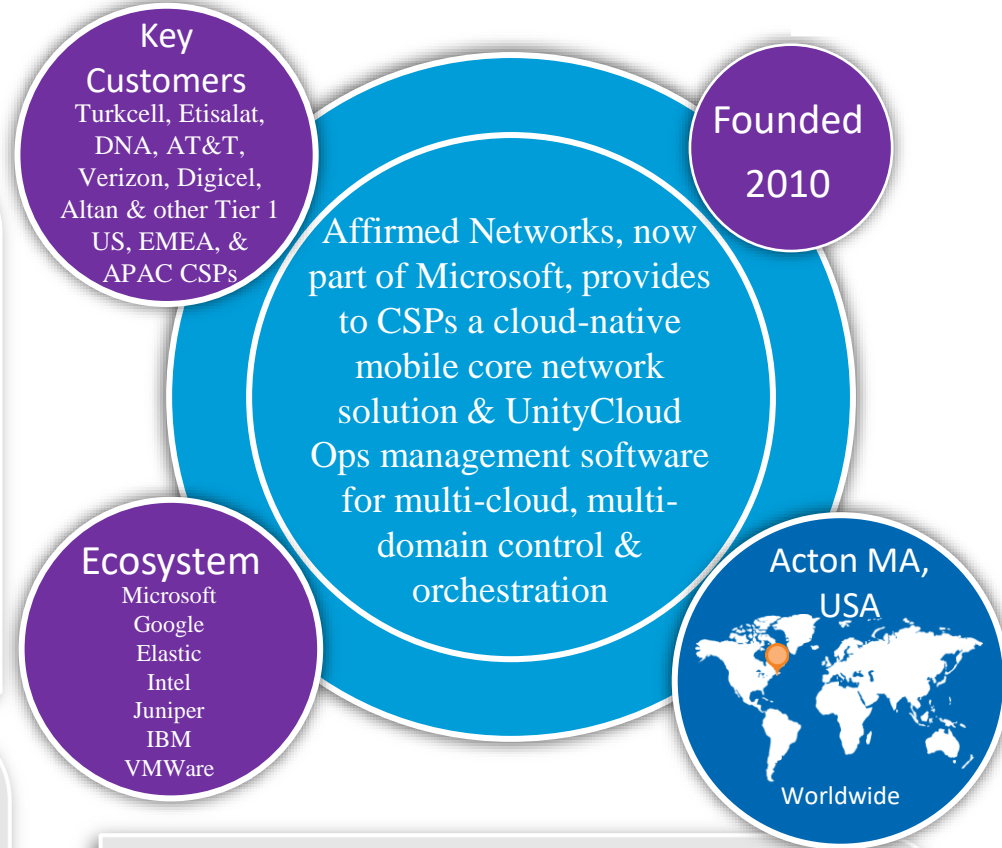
Key Customers
Turkcell, Etisalat, DNA, AT&T, Verizon, Digicel, Altan & other Tier 1 US, EMEA, & APAC CSPs

Founded
2010

Affirmed Networks, now part of Microsoft, provides to CSPs a cloud-native mobile core network solution & UnityCloud Ops management software for multi-cloud, multi-domain control & orchestration

Ecosystem
Microsoft
Google
Elastic
Intel
Juniper
IBM
VMWare

Acton MA, USA

Worldwide